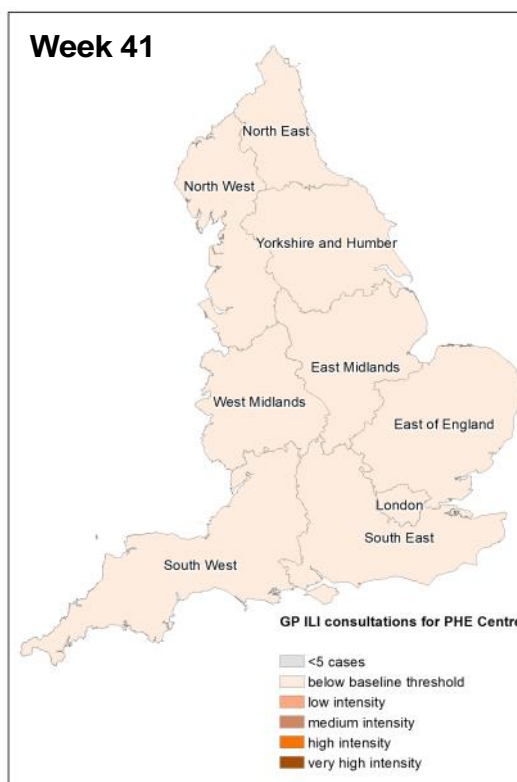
Week 41

North East

North West

Yorkshire and Humber

East Midlands

West Midlands

East of England

London

South East

South West

GP ILI consultations for PHE Centre

<5 cases
below baseline threshold
low intensity
medium intensity
high intensity
very high intensity